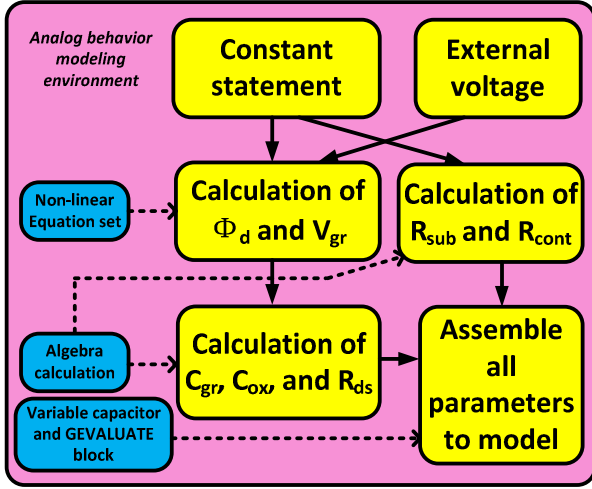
Analog behavior modeling environment

Constant statement

External voltage

Non-linear Equation set

Calculation of $\Phi_d$ and $V_{gr}$

Calculation of $R_{sub}$ and $R_{cont}$

Algebra calculation

Calculation of $C_{gr}$, $C_{ox}$, and $R_{ds}$

Assemble all parameters to model

Variable capacitor and GEVALUATE block